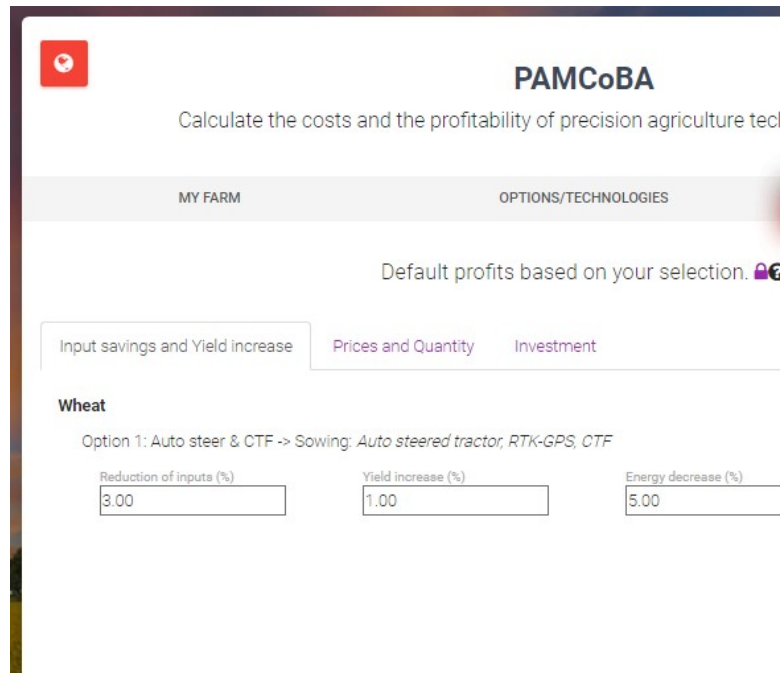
PAMCoBA

Calculate the costs and the profitability of precision agriculture tec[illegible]

MY FARM

OPTIONS/TECHNOLOGIES

Default profits based on your selection.

Input savings and Yield increase

Prices and Quantity

Investment

Wheat

Option 1: Auto steer & CTF -> Sowing: *Auto steered tractor, RTK-GPS, CTF*

Reduction of inputs (%)
3.00

Yield increase (%)
1.00

Energy decrease (%)
5.00